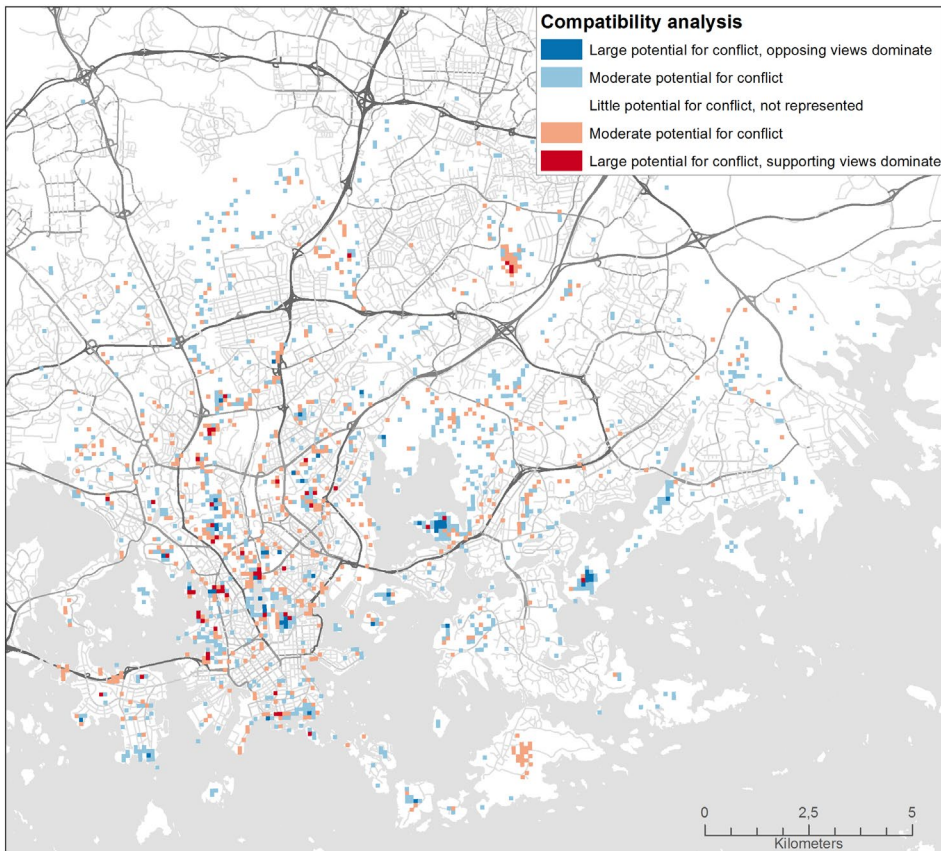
Compatibility analysis
Large potential for conflict, opposing views dominate
Moderate potential for conflict
Little potential for conflict, not represented
Moderate potential for conflict
Large potential for conflict, supporting views dominate

0 2,5 5
Kilometers